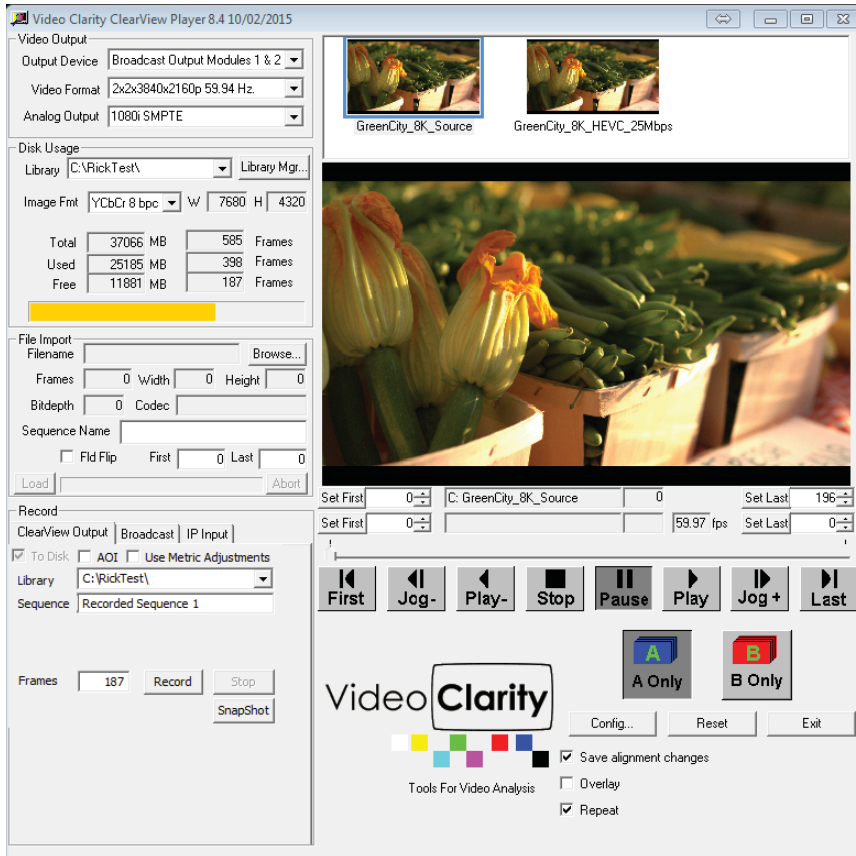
Video Clarity ClearView Player 8.4 10/02/2015

Video Output
Output Device: Broadcast Output Modules 1 & 2
Video Format: 2x2x3840x2160p 59.94 Hz.
Analog Output: 1080i SMPTE

Disk Usage
Library: C:\RickTest\
Library Mgr...
Image Fmt: YCbCr 8 bpc
W 7680 H 4320

| | | | | |
|---|---|---|---|---|
| Total | 37066 | MB | 585 | Frames |
| Used | 25185 | MB | 398 | Frames |
| Free | 11881 | MB | 187 | Frames |

File Import
Filename
Browse...
Frames 0 Width 0 Height 0
Bitdepth 0 Codec
Sequence Name
Fld Flip First 0 Last 0
Load
Abort

Record
ClearView Output | Broadcast | IP Input
To Disk AOI Use Metric Adjustments
Library: C:\RickTest\
Sequence: Recorded Sequence 1
Frames 187 Record Stop
SnapShot

GreenCity_8K_Source
GreenCity_8K_HEVC_25Mbps

Set First 0 C: GreenCity_8K_Source 0 Set Last 196
Set First 0 59.97 fps Set Last 0

First Jog- Play- Stop Pause Play Jog + Last

A
A Only
B
B Only

Video Clarity
Tools For Video Analysis

Config... Reset Exit
Save alignment changes
Overlay
Repeat